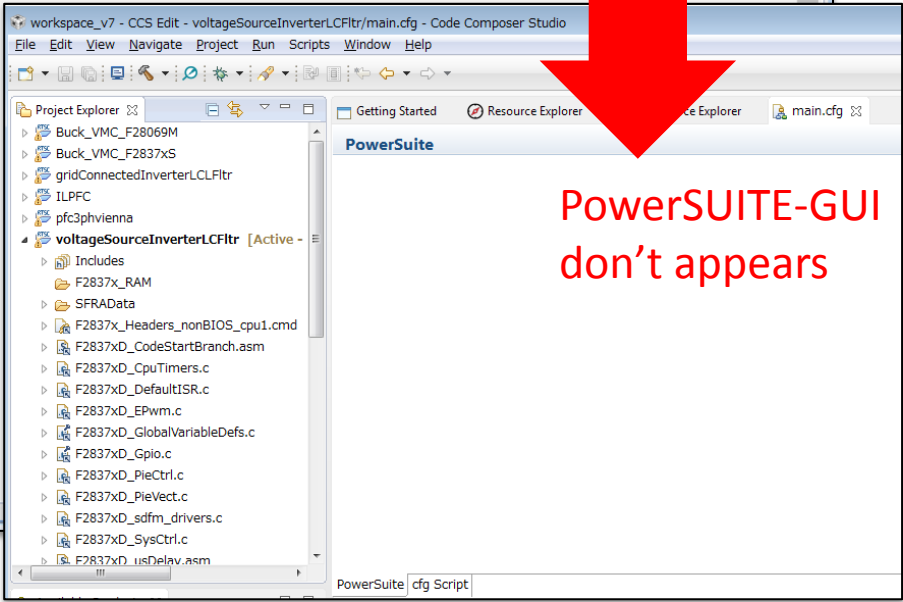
workspace_v7 - CCS Edit - voltageSourceInverterLCFltr/main.cfg - Code Composer Studio

File Edit View Navigate Project Run Scripts Window Help

Project Explorer

Buck_VMC_F28069M
Buck_VMC_F2837xS
gridConnectedInverterLCLFltr
ILPFC
pfc3phvienna
voltageSourceInverterLCFltr [Active -
Includes
F2837x_RAM
SFRAData
F2837x_Headers_nonBIOS_cpu1.cmd
F2837xD_CodeStartBranch.asm
F2837xD_CpuTimers.c
F2837xD_DefaultISR.c
F2837xD_EPwm.c
F2837xD_GlobalVariableDefs.c
F2837xD_Gpio.c
F2837xD_PieCtrl.c
F2837xD_PieVect.c
F2837xD_sdfm_drivers.c
F2837xD_SysCtrl.c
F2837xD_usDelay.asm

Getting Started Resource Explorer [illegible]ce Explorer main.cfg

PowerSuite

PowerSUITE-GUI don’t appears

PowerSuite cfg Script